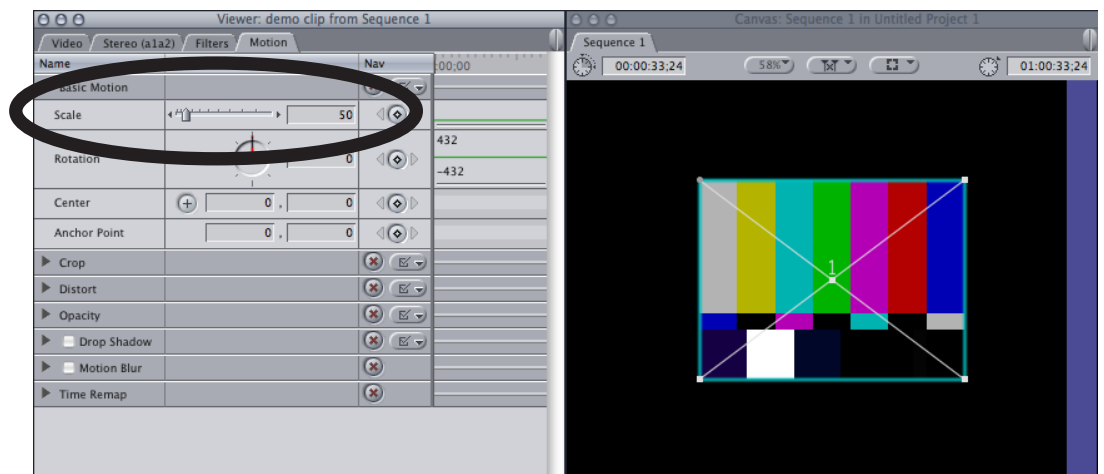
Viewer: demo clip from Sequence 1

Video | Stereo (a1a2) | Filters | Motion

| Name | | Nav |
|---|---|---|
| Basic Motion | | |
| Scale | | 50 |
| Rotation | | 0 |
| Center | 0 , | 0 |
| Anchor Point | 0 , | 0 |
| Crop | | |
| Distort | | |
| Opacity | | |
| Drop Shadow | | |
| Motion Blur | | |
| Time Remap | | |

00;00

432

-432

Canvas: Sequence 1 in Untitled Project 1

Sequence 1

00:00:33;24

58%

01:00:33;24

1